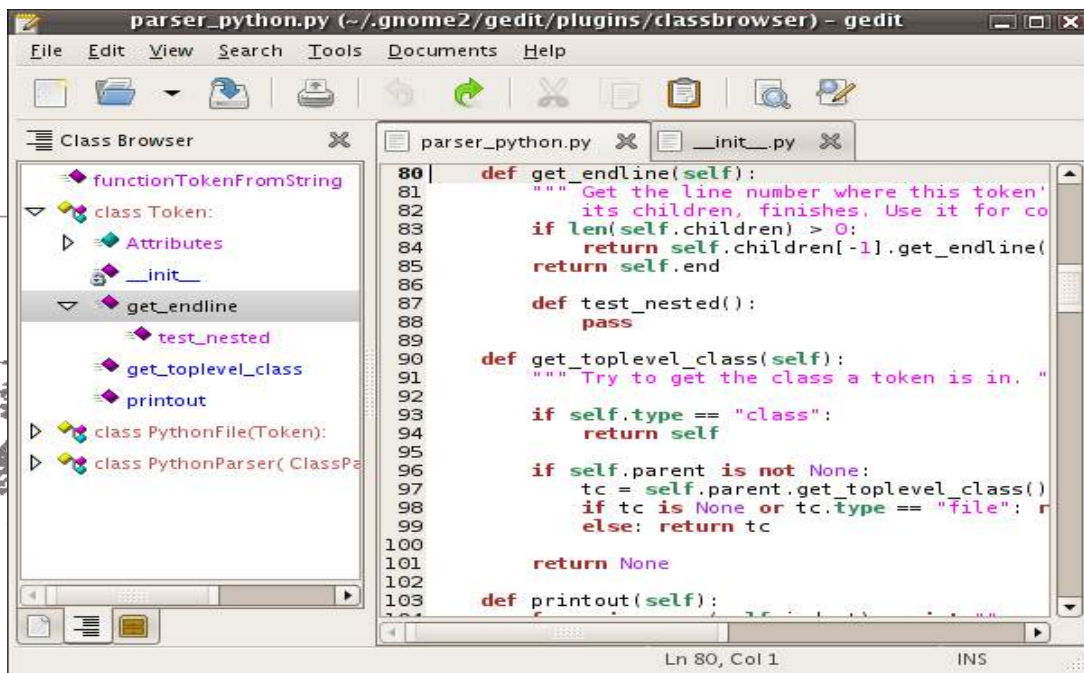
parser_python.py (~/.gnome2/gedit/plugins/classbrowser) - gedit

File Edit View Search Tools Documents Help

Class Browser

functionTokenFromString
class Token:
Attributes
__init__
get_endline
test_nested
get_toplevel_class
printout
class PythonFile(Token):
class PythonParser( ClassPa

parser_python.py
__init__.py

80 def get_endline(self):
81 """ Get the line number where this token'
82 its children, finishes. Use it for co
83 if len(self.children) > 0:
84 return self.children[-1].get_endline(
85 return self.end
86
87 def test_nested():
88 pass
89
90 def get_toplevel_class(self):
91 """ Try to get the class a token is in. "
92
93 if self.type == "class":
94 return self
95
96 if self.parent is not None:
97 tc = self.parent.get_toplevel_class()
98 if tc is None or tc.type == "file": r
99 else: return tc
100
101 return None
102
103 def printout(self):

Ln 80, Col 1
INS